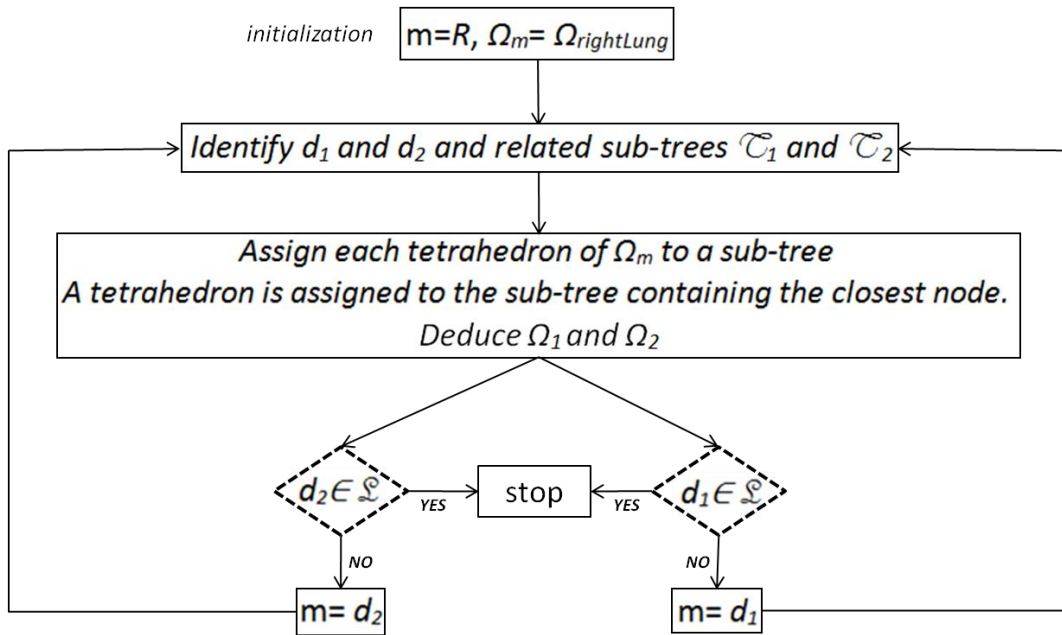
initialization

m=$R$, $\Omega_m$= $\Omega_{rightLung}$

Identify $d_1$ and $d_2$ and related sub-trees $\mathcal{T}_1$ and $\mathcal{T}_2$

Assign each tetrahedron of $\Omega_m$ to a sub-tree

A tetrahedron is assigned to the sub-tree containing the closest node.

Deduce $\Omega_1$ and $\Omega_2$

$d_2 \in \mathfrak{L}$

YES

stop

YES

$d_1 \in \mathfrak{L}$

NO

NO

m= $d_2$

m= $d_1$